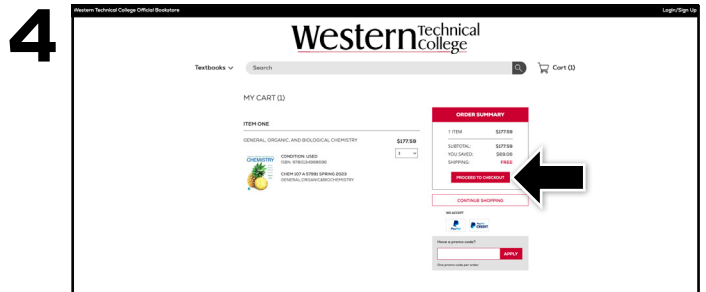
4

Western Technical College Official Bookstore

Login/Sign Up

Western Technical College

Textbooks

Search

Cart (1)

MY CART (1)

ITEM ONE

GENERAL, ORGANIC, AND BIOLOGICAL CHEMISTRY

$177.59

CHEMISTRY

CONDITION: USED
ISBN: 9780134988696

1

CHEM 107 A 57881 SPRING 2023
GENERAL ORGANIC&BIOCHEMISTRY

ORDER SUMMARY

1 ITEM $177.59

SUBTOTAL: $177.59
YOU SAVED: $69.09
SHIPPING: FREE

PROCEED TO CHECKOUT

CONTINUE SHOPPING

WE ACCEPT

PayPal

PayPal CREDIT

Have a promo code?

APPLY

One promo code per order.